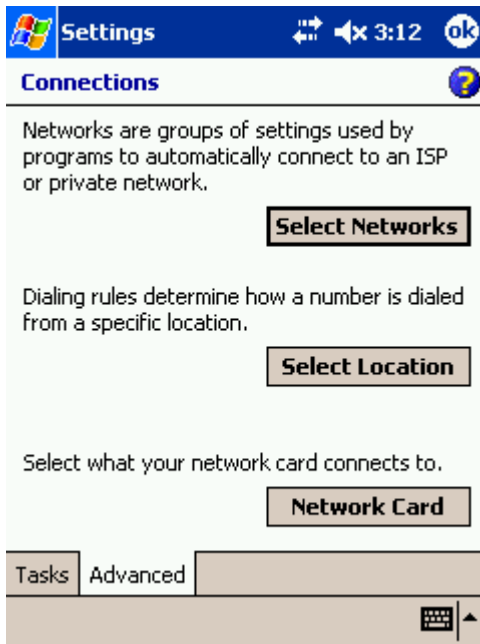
Settings 3:12 ok

Connections

Networks are groups of settings used by programs to automatically connect to an ISP or private network.

Select Networks

Dialing rules determine how a number is dialed from a specific location.

Select Location

Select what your network card connects to.

Network Card

Tasks Advanced